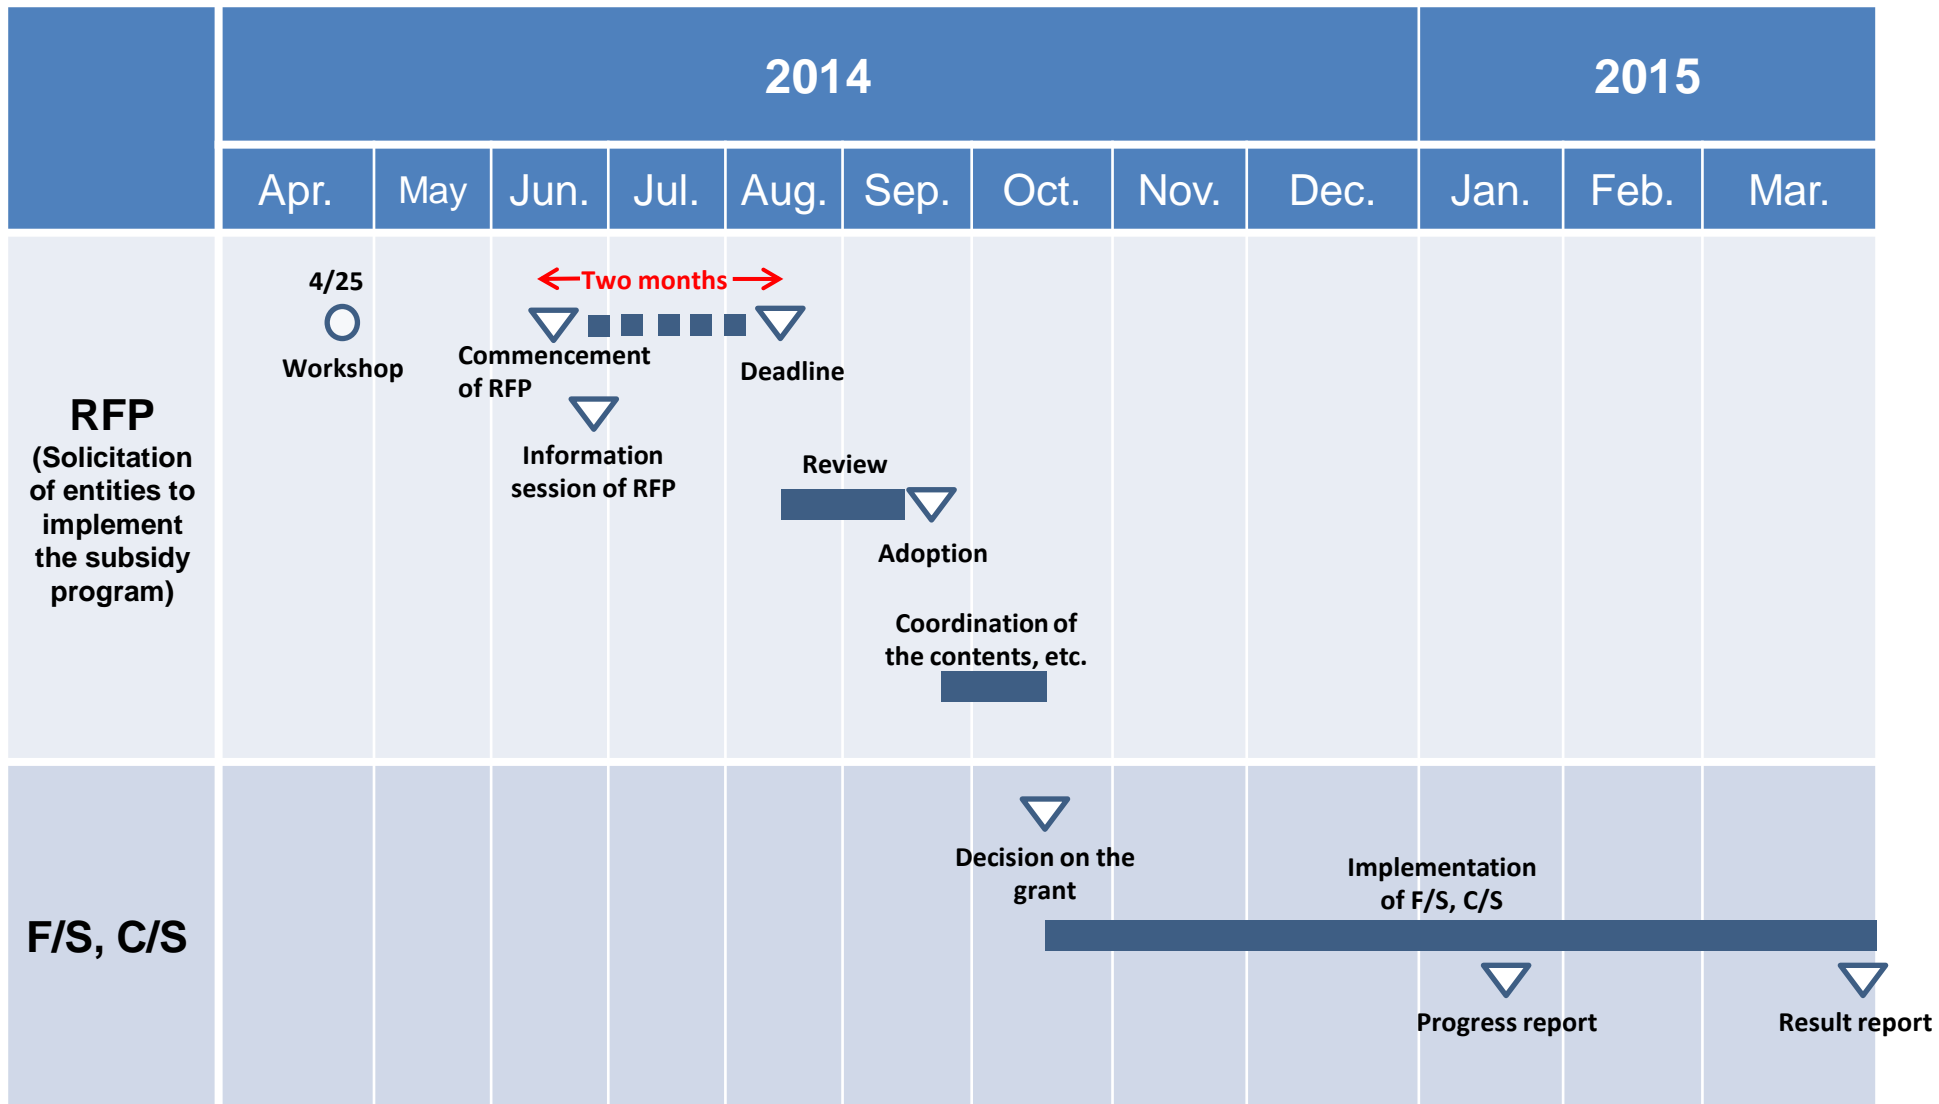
| | 2014 | | | | | | | | | 2015 | | |
|---|---|---|---|---|---|---|---|---|---|---|---|---|
| | Apr. | May | Jun. | Jul. | Aug. | Sep. | Oct. | Nov. | Dec. | Jan. | Feb. | Mar. |

RFP
(Solicitation of entities to implement the subsidy program)

4/25
Workshop

Two months

Commencement of RFP

Deadline

Information session of RFP

Review

Adoption

Coordination of the contents, etc.

F/S, C/S

Decision on the grant

Implementation of F/S, C/S

Progress report

Result report